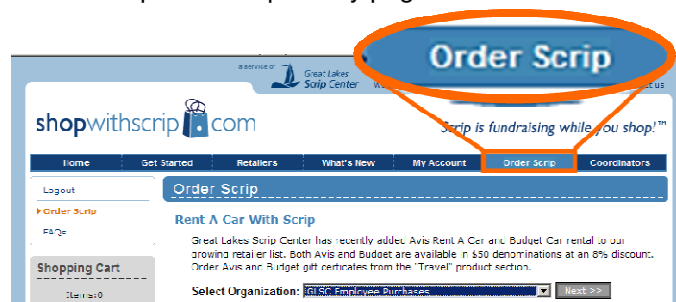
Order Scrip

a service of Great Lakes Scrip Center

shopwithscrip.com

Scrip is fundraising while you shop!™

Home | Get Started | Retailers | What's New | My Account | Order Scrip | Coordinators

Logout
Order Scrip
FAQs

Shopping Cart
Items: 0

Order Scrip

Rent A Car With Scrip

Great Lakes Scrip Center has recently added Avis Rent A Car and Budget Car rental to our growing retailer list. Both Avis and Budget are available in $50 denominations at an 8% discount. Order Avis and Budget gift certificates from the "Travel" product section.

Select Organization: GLSC Employee Purchases

Next >>